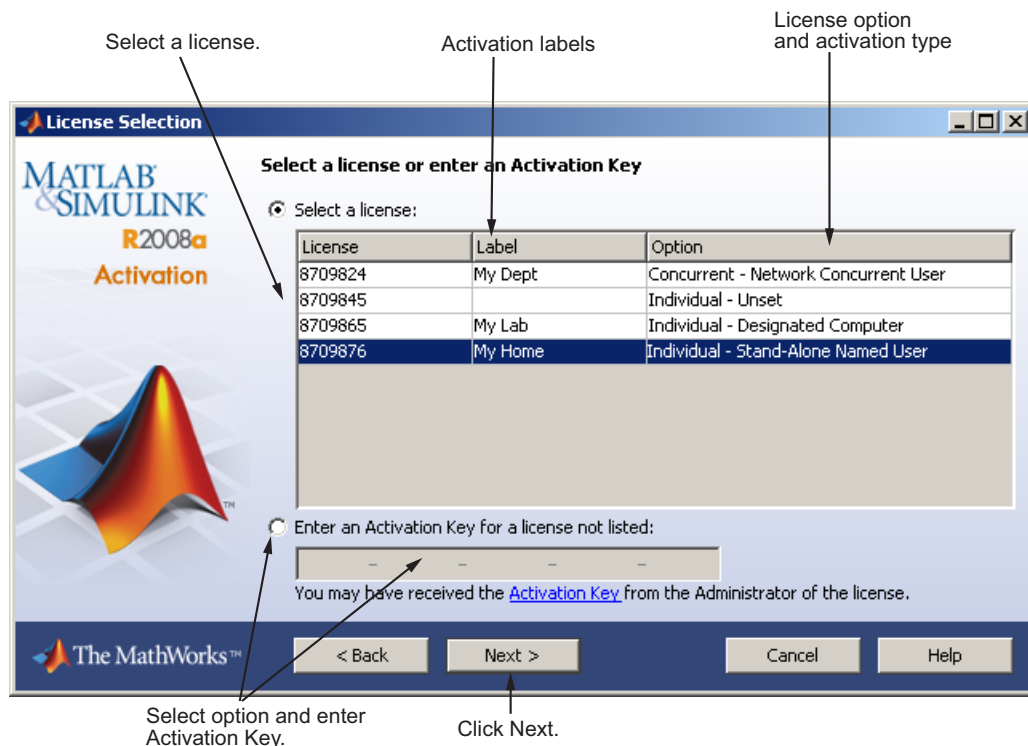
Select a license.

Activation labels

License option and activation type

License Selection

MATLAB &SIMULINK R2008a Activation

Select a license or enter an Activation Key

Select a license:

| License | Label | Option |
|---|---|---|
| 8709824 | My Dept | Concurrent - Network Concurrent User |
| 8709845 | | Individual - Unset |
| 8709865 | My Lab | Individual - Designated Computer |
| 8709876 | My Home | Individual - Stand-Alone Named User |

Enter an Activation Key for a license not listed:

- - - -

You may have received the Activation Key from the Administrator of the license.

The MathWorks™

< Back

Next >

Cancel

Help

Select option and enter Activation Key.

Click Next.